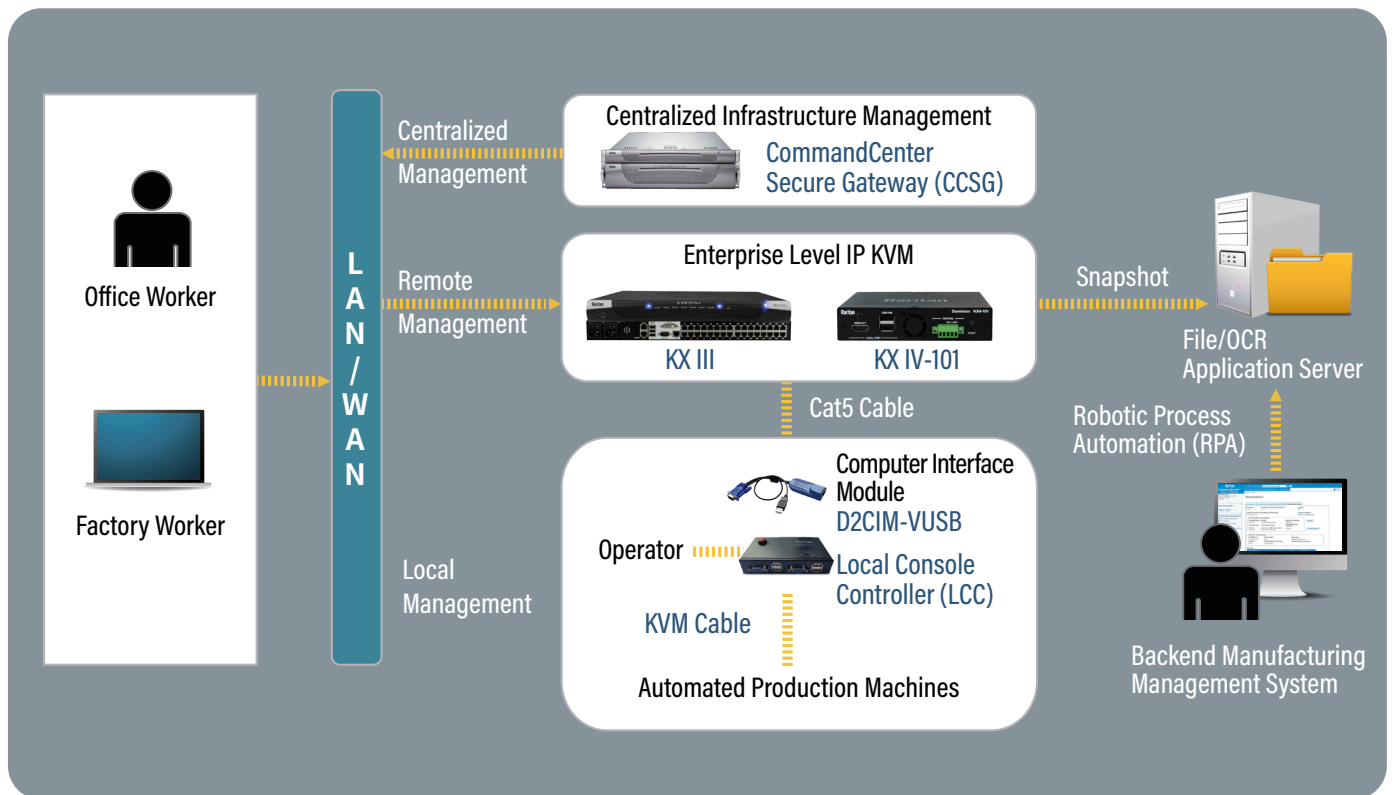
Office Worker

Factory Worker

LAN/WAN

Centralized Management

Centralized Infrastructure Management

CommandCenter Secure Gateway (CCSG)

Remote Management

Enterprise Level IP KVM

KX III

KX IV-101

Snapshot

File/OCR Application Server

Cat5 Cable

Robotic Process Automation (RPA)

Computer Interface Module

D2CIM-VUSB

Operator

Local Console Controller (LCC)

Local Management

KVM Cable

Automated Production Machines

Backend Manufacturing Management System